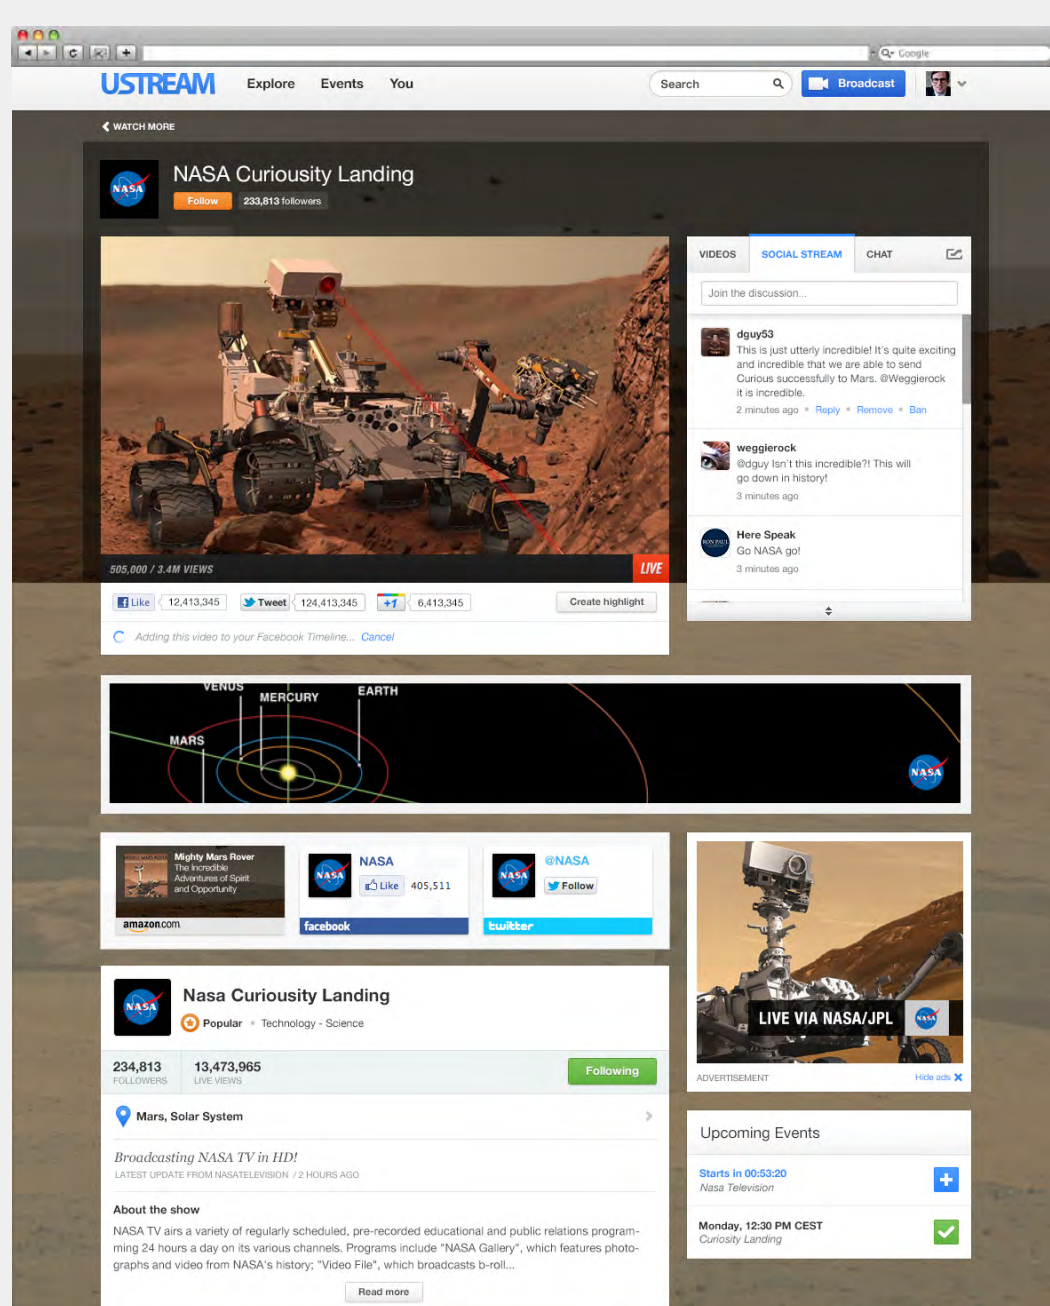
Google

USTREAM Explore Events You

Search

Broadcast

WATCH MORE

NASA Curiousity Landing

Follow 233,813 followers

505,000 / 3.4M VIEWS

LIVE

Like 12,413,345 Tweet 124,413,345 +1 6,413,345 Create highlight

Adding this video to your Facebook Timeline... Cancel

VIDEOS SOCIAL STREAM CHAT

Join the discussion...

dguy53
This is just utterly incredible! It's quite exciting and incredible that we are able to send Curious successfully to Mars. @Weggierock it is incredible.
2 minutes ago • Reply • Remove • Ban

weggierock
@dguy Isn't this incredible?! This will go down in history!
3 minutes ago

Here Speak
Go NASA go!
3 minutes ago

VENUS MERCURY EARTH MARS

NASA

Mighty Mars Rover
The Incredible Adventures of Spirit and Opportunity
amazon.com

NASA
Like 405,511
facebook

@NASA
Follow
twitter

LIVE VIA NASA/JPL

ADVERTISEMENT Hide ads

Nasa Curiousity Landing

Popular • Technology - Science

234,813 FOLLOWERS 13,473,965 LIVE VIEWS Following

Mars, Solar System

Broadcasting NASA TV in HD!
LATEST UPDATE FROM NASATELEVISION / 2 HOURS AGO

About the show

NASA TV airs a variety of regularly scheduled, pre-recorded educational and public relations programming 24 hours a day on its various channels. Programs include "NASA Gallery", which features photographs and video from NASA's history; "Video File", which broadcasts b-roll...

Read more

Upcoming Events

Starts in 00:53:20
Nasa Television

Monday, 12:30 PM CEST
Curiosity Landing